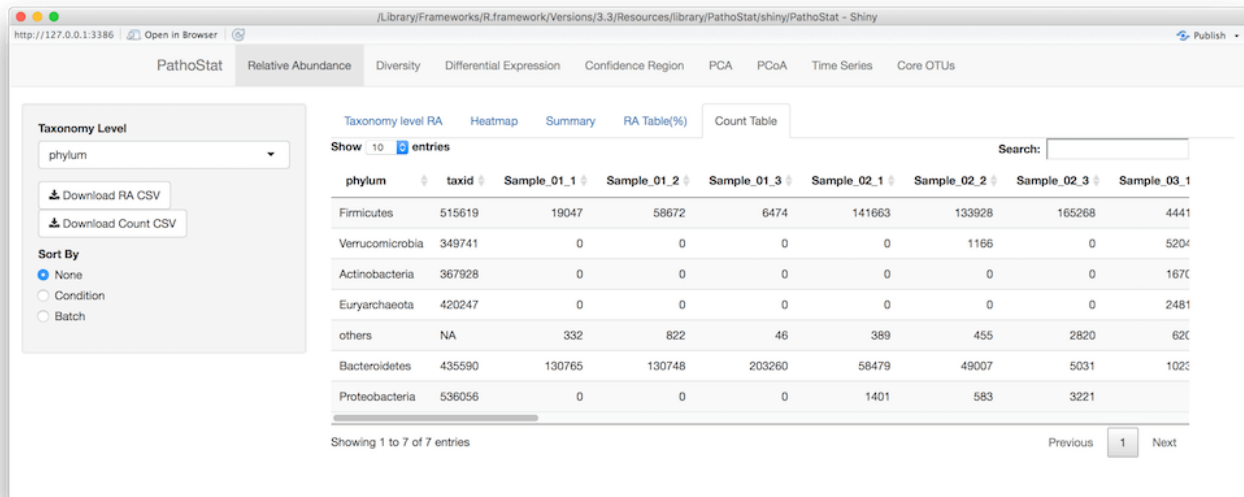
/Library/Frameworks/R.framework/Versions/3.3/Resources/library/PathoStat/shiny/PathoStat - Shiny

http://127.0.0.1:3386 Open in Browser

Publish

PathoStat Relative Abundance Diversity Differential Expression Confidence Region PCA PCoA Time Series Core OTUs

Taxonomy Level

phylum

Download RA CSV

Download Count CSV

Sort By

None

Condition

Batch

Taxonomy level RA Heatmap Summary RA Table(%) Count Table

Show 10 entries

Search:

| phylum | taxid | Sample_01_1 | Sample_01_2 | Sample_01_3 | Sample_02_1 | Sample_02_2 | Sample_02_3 | Sample_03_1 |
|---|---|---|---|---|---|---|---|---|
| Firmicutes | 515619 | 19047 | 58672 | 6474 | 141663 | 133928 | 165268 | 4441 |
| Verrucomicrobia | 349741 | 0 | 0 | 0 | 0 | 1166 | 0 | 5204 |
| Actinobacteria | 367928 | 0 | 0 | 0 | 0 | 0 | 0 | 1670 |
| Euryarchaeota | 420247 | 0 | 0 | 0 | 0 | 0 | 0 | 2481 |
| others | NA | 332 | 822 | 46 | 389 | 455 | 2820 | 620 |
| Bacteroidetes | 435590 | 130765 | 130748 | 203260 | 58479 | 49007 | 5031 | 1023 |
| Proteobacteria | 536056 | 0 | 0 | 0 | 1401 | 583 | 3221 | |

Showing 1 to 7 of 7 entries

Previous 1 Next